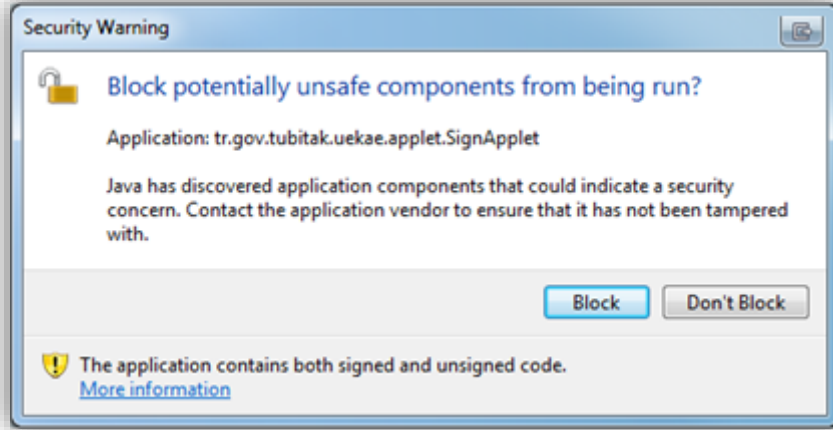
Security Warning

Block potentially unsafe components from being run?

Application: tr.gov.tubitak.uekae.applet.SignApplet

Java has discovered application components that could indicate a security concern. Contact the application vendor to ensure that it has not been tampered with.

Block Don't Block

The application contains both signed and unsigned code.
More information